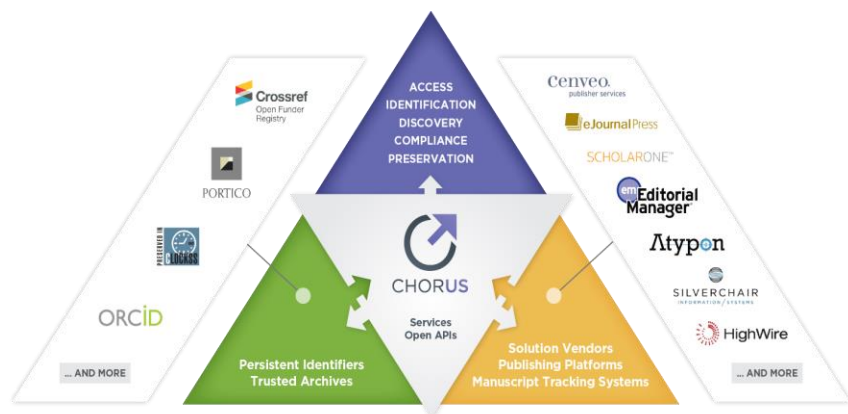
Crossref
Open Funder Registry

PORTICO

PRESERVED IN
CLOCKSS

ORCID

... AND MORE

ACCESS
IDENTIFICATION
DISCOVERY
COMPLIANCE
PRESERVATION

CHORUS

Services
Open APIs

Persistent Identifiers
Trusted Archives

Solution Vendors
Publishing Platforms
Manuscript Tracking Systems

Cenveo
publisher services

eJournalPress

SCHOLARONE™

em Editorial Manager®

Atypon

SILVERCHAIR
INFORMATION / SYSTEMS

HighWire

... AND MORE